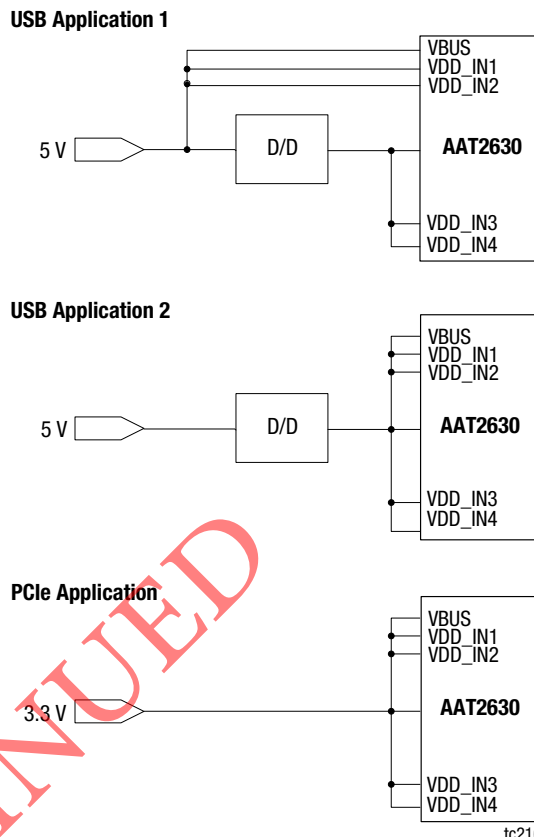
USB Application 1

VBUS
VDD_IN1
VDD_IN2
5 V
D/D
AAT2630
VDD_IN3
VDD_IN4

USB Application 2

VBUS
VDD_IN1
VDD_IN2
5 V
D/D
AAT2630
VDD_IN3
VDD_IN4

PCIe Application

VBUS
VDD_IN1
VDD_IN2
3.3 V
AAT2630
VDD_IN3
VDD_IN4

NUED

tc21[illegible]